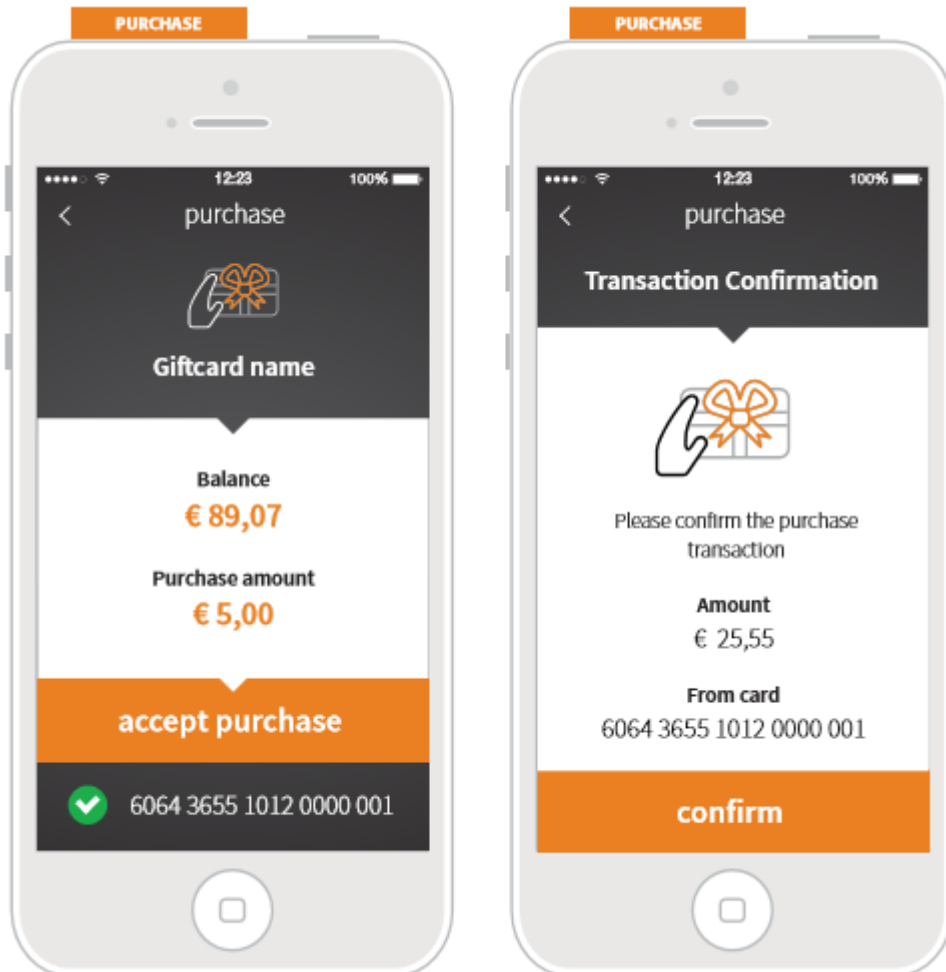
PURCHASE

12:23 100%

<

purchase

Giftcard name

Balance

€ 89,07

Purchase amount

€ 5,00

accept purchase

6064 3655 1012 0000 001

PURCHASE

12:23 100%

<

purchase

Transaction Confirmation

Please confirm the purchase transaction

Amount

€ 25,55

From card

6064 3655 1012 0000 001

confirm